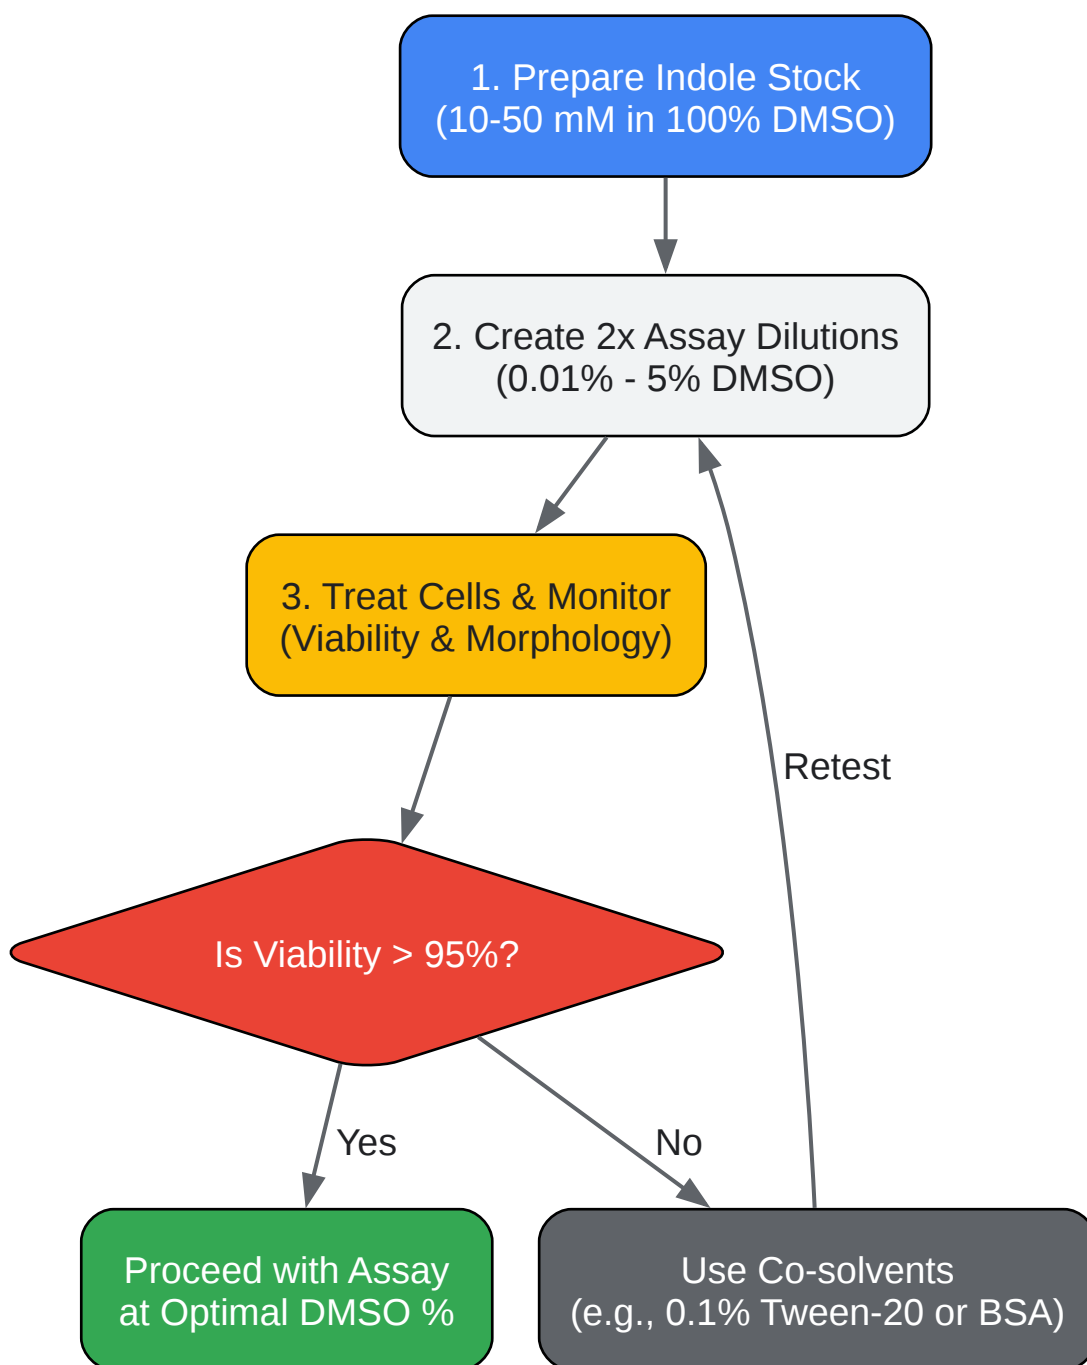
1. Prepare Indole Stock
(10-50 mM in 100% DMSO)

2. Create 2x Assay Dilutions
(0.01% - 5% DMSO)

3. Treat Cells & Monitor
(Viability & Morphology)

Retest

Is Viability > 95%?

Yes

No

Proceed with Assay
at Optimal DMSO %

Use Co-solvents
(e.g., 0.1% Tween-20 or BSA)